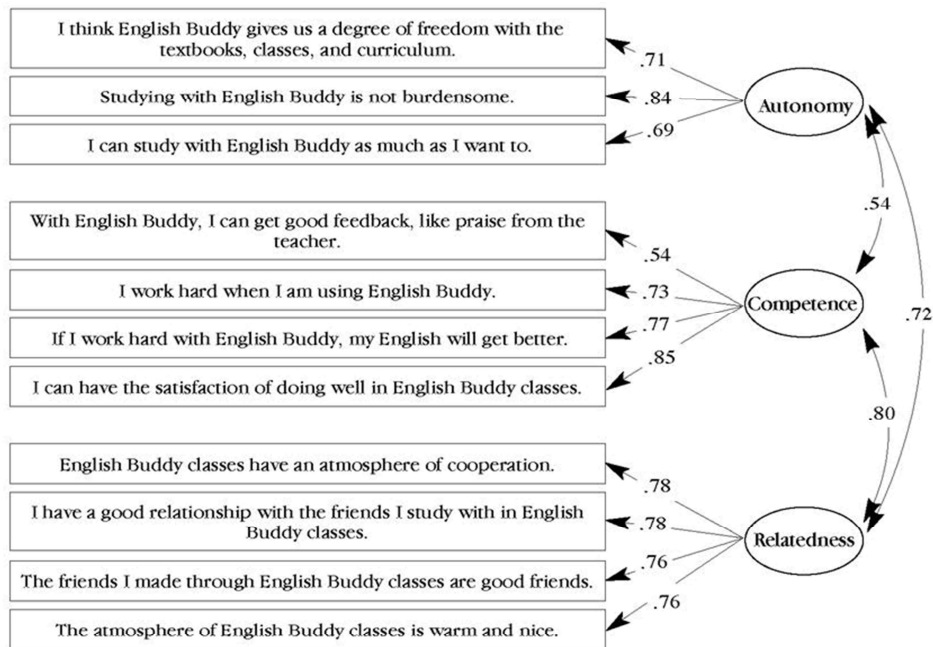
I think English Buddy gives us a degree of freedom with the textbooks, classes, and curriculum.

.71

Studying with English Buddy is not burdensome.

.84

Autonomy

I can study with English Buddy as much as I want to.

.69

.54

With English Buddy, I can get good feedback, like praise from the teacher.

.54

I work hard when I am using English Buddy.

.73

Competence

.72

If I work hard with English Buddy, my English will get better.

.77

I can have the satisfaction of doing well in English Buddy classes.

.85

.80

English Buddy classes have an atmosphere of cooperation.

.78

I have a good relationship with the friends I study with in English Buddy classes.

.78

Relatedness

The friends I made through English Buddy classes are good friends.

.76

.76

The atmosphere of English Buddy classes is warm and nice.